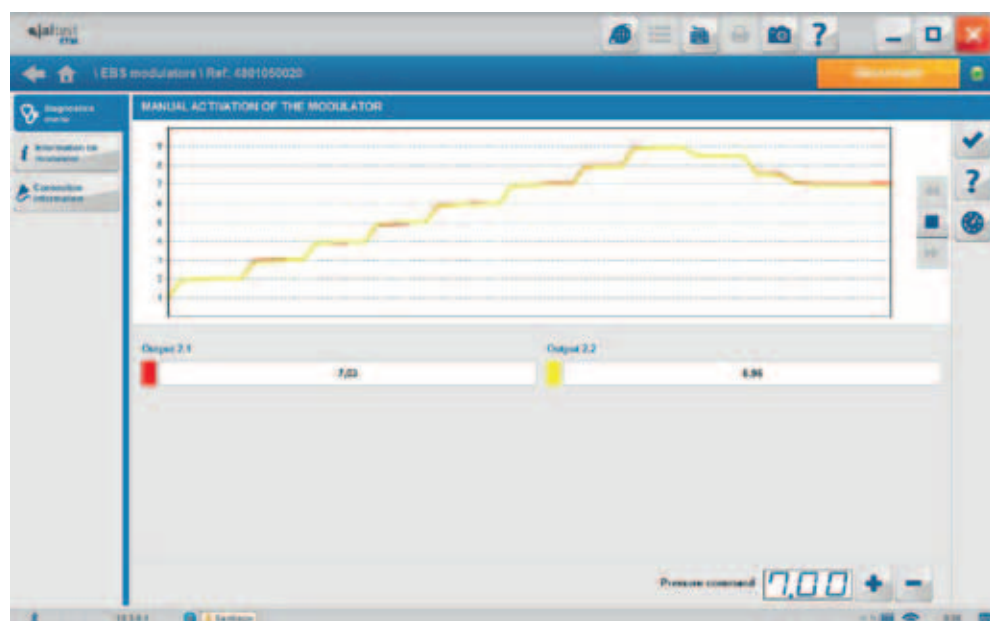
jaltest

\ EBS modulators \ Ref: 4801050020

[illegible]

Diagnostics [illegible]

Information on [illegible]

Connection information

MANUAL ACTIVATION OF THE MODULATOR

9
8
7
6
5
4
3
2
1

Output 2.1

7,03

Output 2.2

6,96

Pressure command

7,00

+

−